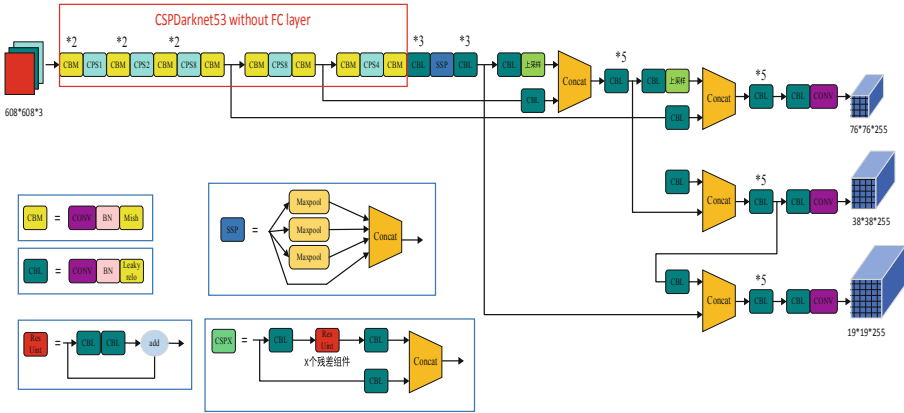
CSPDarknet53 without FC layer

*2 *2 *2 *3 *3

CBM CPS1 CBM CPS2 CBM CPS8 CBM CBM CPS8 CBM CBM CPS4 CBM CBL SSP CBL CBL 上采样 Concat *5 CBL CBL 上采样 Concat *5 CBL CBL CONV

608*608*3

CBL CBL

76*76*255

CBL Concat *5 CBL CBL CONV

38*38*255

CBL Concat *5 CBL CBL CONV

19*19*255

CBM = CONV BN Mish

CBL = CONV BN Leaky relu

SSP = Maxpool Maxpool Maxpool Concat

Res Unit = CBL CBL add

CSPX = CBL Res Unit CBL Concat CBL

x个残差组件